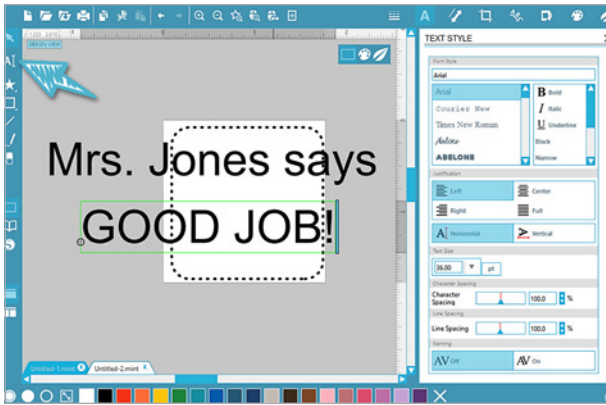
DESIGN VIEW

Mrs. Jones says

GOOD JOB!

Untitled-1.mint

Untitled-2.mint

TEXT STYLE

Font Style

Arial

Arial

Courier New

Times New Roman

Aubrey

ABBLONE

Bold

Italic

Underline

Black

Narrow

Justification

Left

Center

Right

Full

Horizontal

Vertical

Text Size

36.00

pt

Character Spacing

Character Spacing

100.0

%

Line Spacing

Line Spacing

100.0

%

Kerning

AV Off

AV On